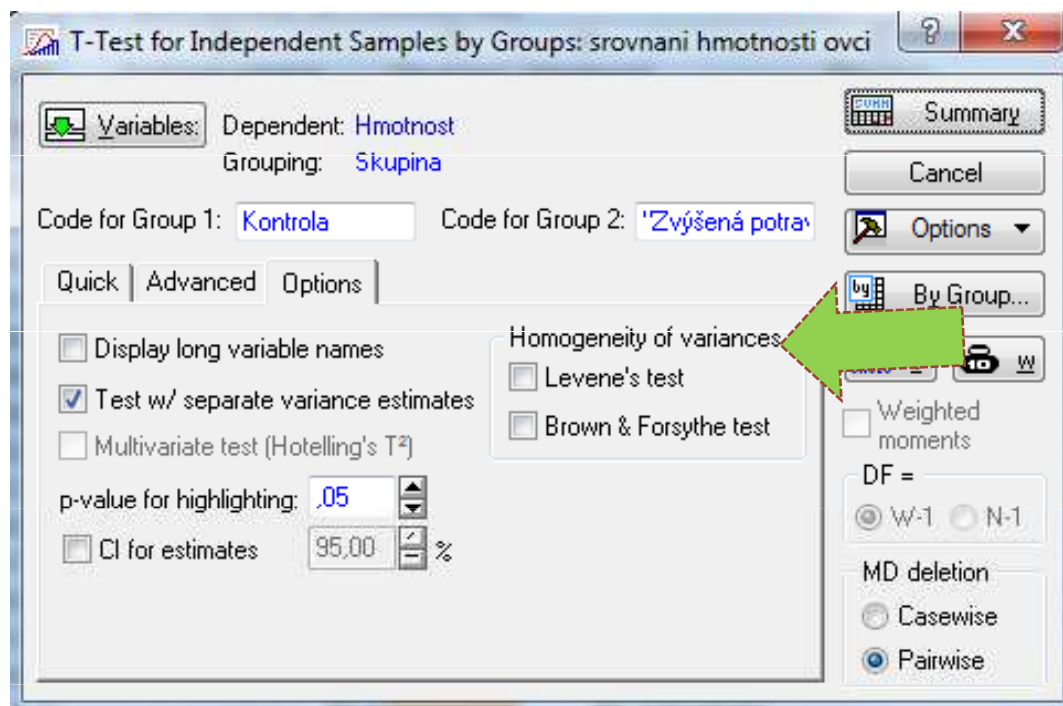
T-Test for Independent Samples by Groups: srovnani hmotnosti ovci

?

X

Variables: Dependent: Hmotnost
Grouping: Skupina

Code for Group 1: Kontrola

Code for Group 2: 'Zvýšená potrav

Summary

Cancel

Options

By Group...

Quick | Advanced | Options

Display long variable names

Test w/ separate variance estimates

Multivariate test (Hotelling's T²)

p-value for highlighting: ,05

CI for estimates 95,00 %

Homogeneity of variances

Levene's test

Brown & Forsythe test

W

Weighted moments

DF =

W-1 N-1

MD deletion

Casewise

Pairwise